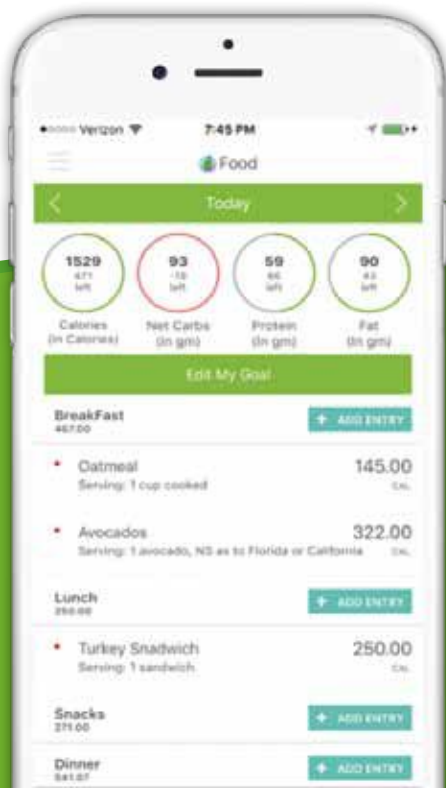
Verizon 7:45 PM

Food

Today

1529
471
left

93
-19
left

59
66
left

90
43
left

Calories (In Calories)

Net Carbs (In gm)

Protein (In gm)

Fat (In gm)

Edit My Goal

BreakFast
467.00

+ ADD ENTRY

• Oatmeal
Serving: 1 cup cooked
145.00
CAL

• Avocados
Serving: 1 avocado, NS as to Florida or California
322.00
CAL

Lunch
250.00

+ ADD ENTRY

• Turkey Snadwich
Serving: 1 sandwich
250.00
CAL

Snacks
271.00

+ ADD ENTRY

Dinner
541.07

+ ADD ENTRY